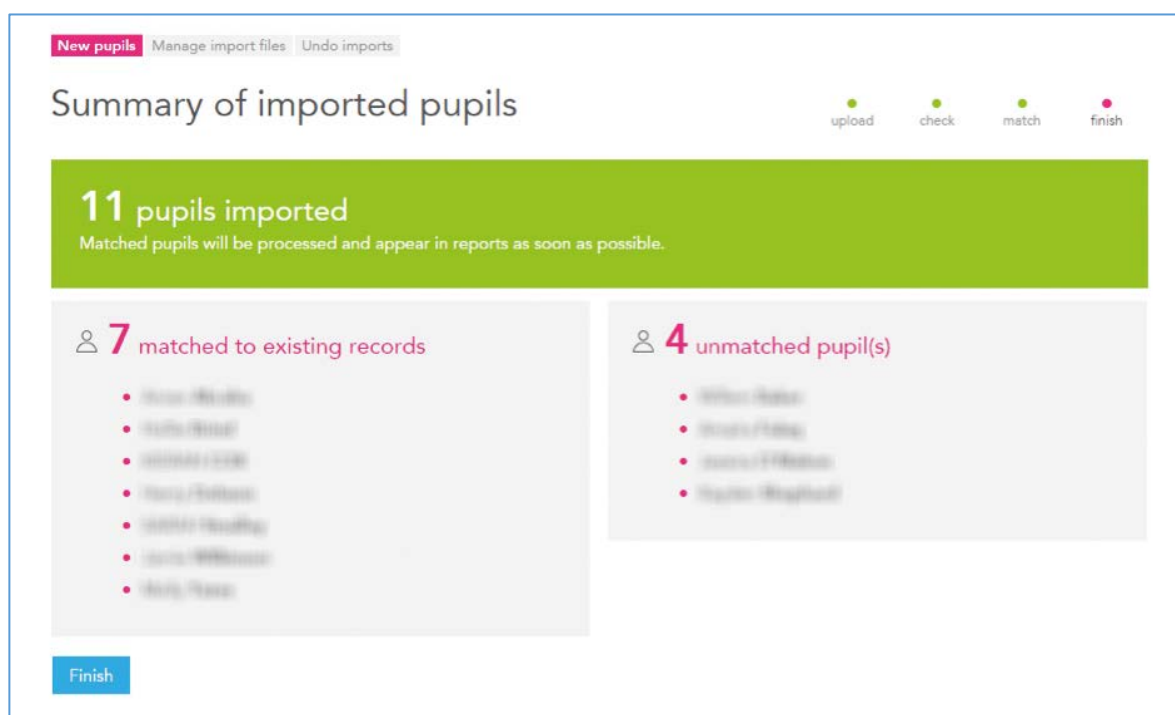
New pupils Manage import files Undo imports

Summary of imported pupils

upload check match finish

11 pupils imported
Matched pupils will be processed and appear in reports as soon as possible.

7 matched to existing records

- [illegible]
- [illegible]
- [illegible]
- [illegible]
- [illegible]
- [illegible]
- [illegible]

4 unmatched pupil(s)

- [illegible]
- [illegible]
- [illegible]
- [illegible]

Finish